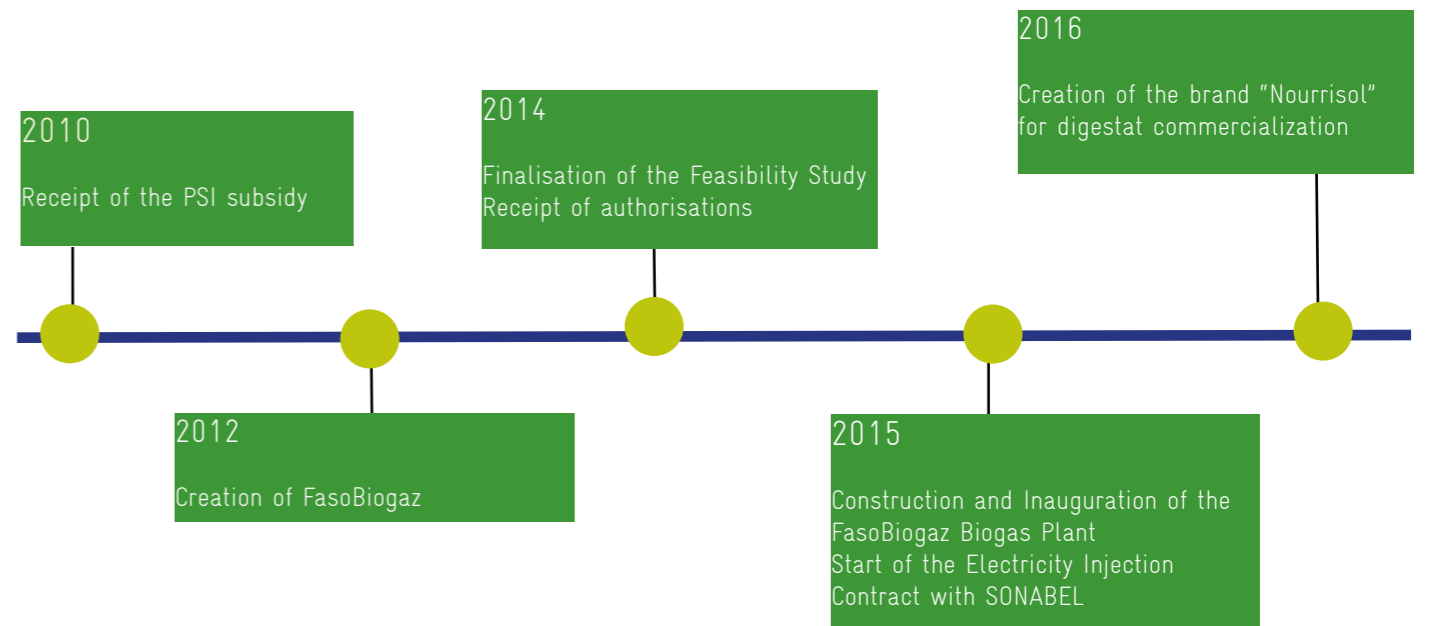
2010

Receipt of the PSI subsidy

2012

Creation of FasoBiogaz

2014

Finalisation of the Feasibility Study
Receipt of authorisations

2015

Construction and Inauguration of the FasoBiogaz Biogas Plant
Start of the Electricity Injection Contract with SONABEL

2016

Creation of the brand "Nourrisol" for digestat commercialization